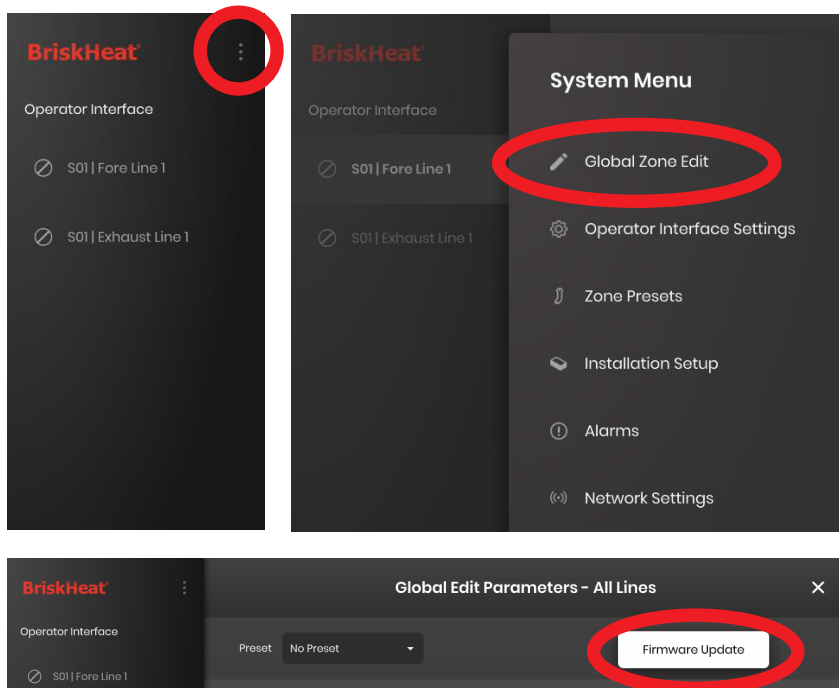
BriskHeat®

Operator Interface

S01 | Fore Line 1

S01 | Exhaust Line 1

BriskHeat

Operator Interface

S01 | Fore Line 1

S01 | Exhaust Line 1

System Menu

Global Zone Edit

Operator Interface Settings

Zone Presets

Installation Setup

Alarms

Network Settings

BriskHeat®

Operator Interface

S01 | Fore Line 1

Global Edit Parameters - All Lines

Preset

No Preset

Firmware Update